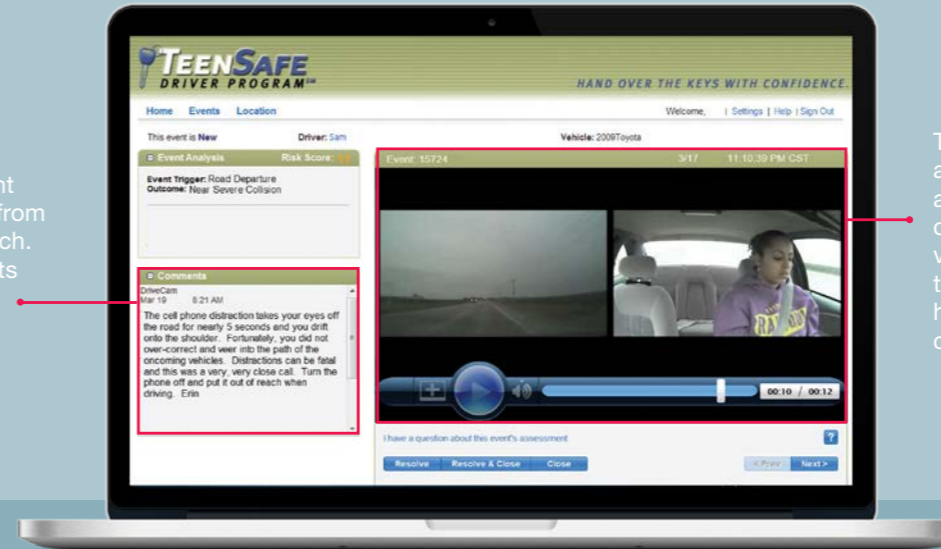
nt
from
ch.
ts

TEENSAFE
DRIVER PROGRAM℠

HAND OVER THE KEYS WITH CONFIDENCE.

Home Events Location

Welcome, | Settings | Help | Sign Out

This event is New
Driver: Sam
Vehicle: 2009Toyota

Event Analysis
Risk Score:

Event Trigger: Road Departure
Outcome: Near Severe Collision

Comments
DriveCam
Mar 19 8:21 AM
The cell phone distraction takes your eyes off the road for nearly 5 seconds and you drift onto the shoulder. Fortunately, you did not over-correct and veer into the path of the oncoming vehicles. Distractions can be fatal and this was a very, very close call. Turn the phone off and put it out of reach when driving. Erin

Event: 15724
3/17
11:10:39 PM CST

00:10 / 00:12

I have a question about this event's assessment

?

Resolve
Resolve & Close
Close

< Prev
Next >

T
a
a
c
v
t
h
c